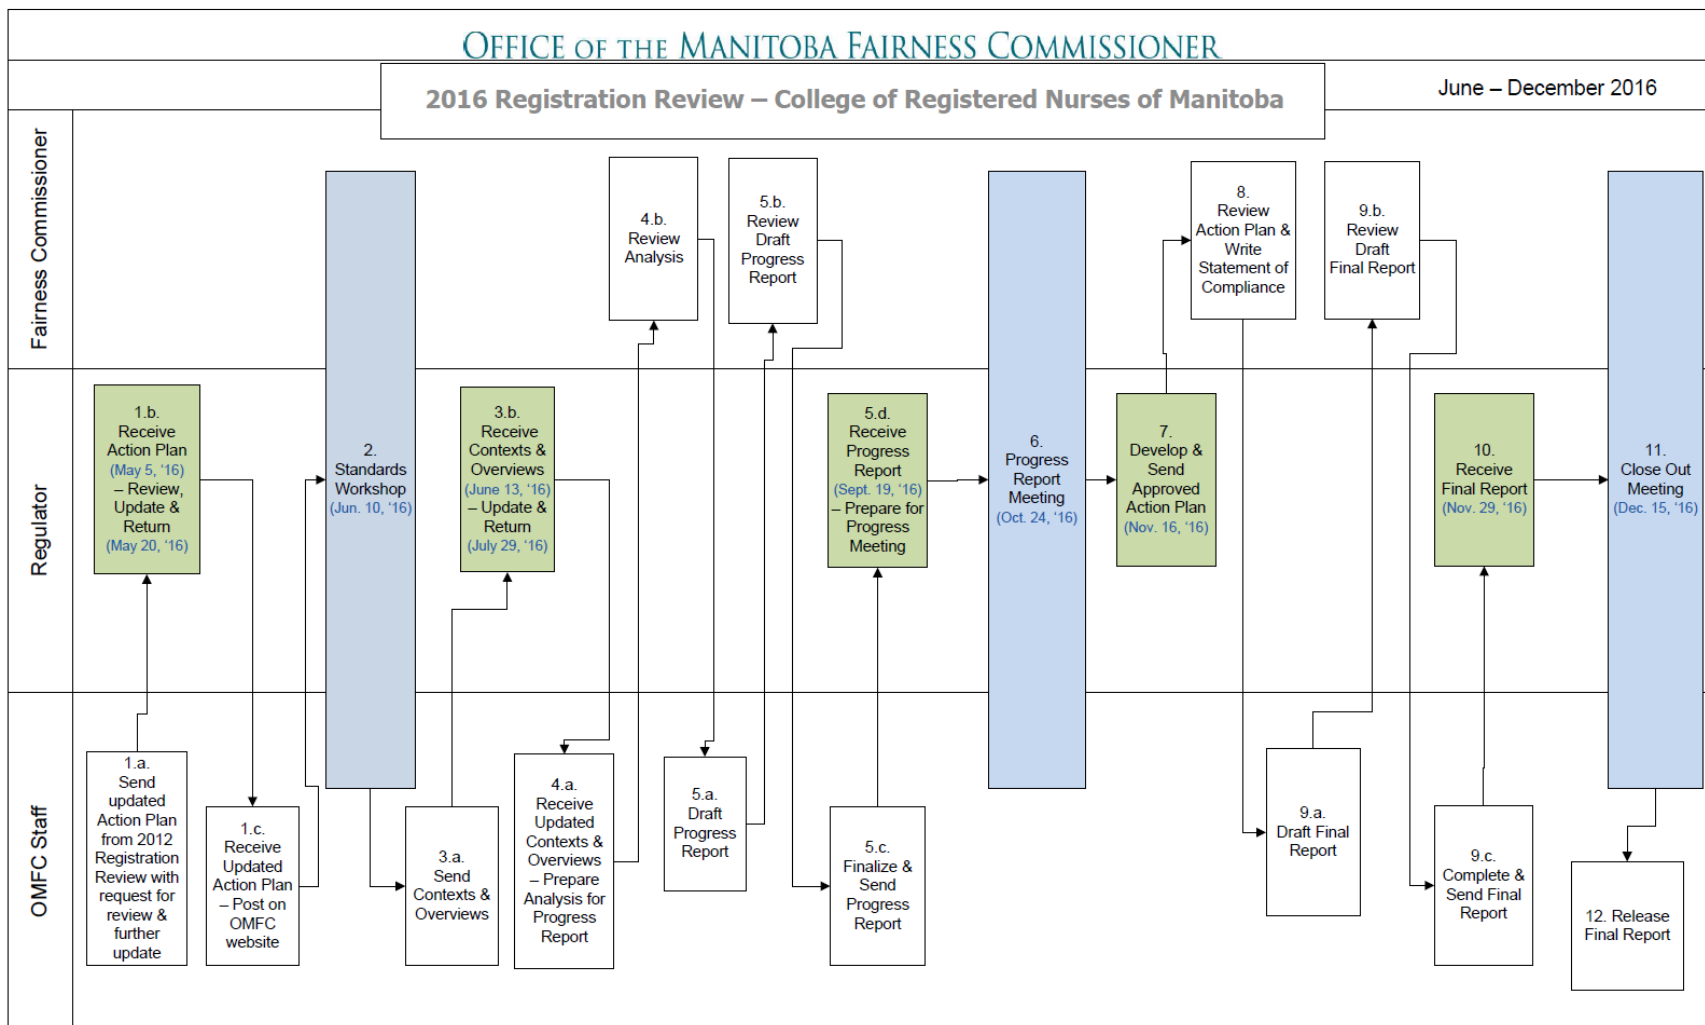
OFFICE OF THE MANITOBA FAIRNESS COMMISSIONER

2016 Registration Review – College of Registered Nurses of Manitoba

June – December 2016

Fairness Commissioner

Regulator

OMFC Staff

1.a. Send updated Action Plan from 2012 Registration Review with request for review & further update

1.b. Receive Action Plan (May 5, '16) – Review, Update & Return (May 20, '16)

1.c. Receive Updated Action Plan – Post on OMFC website

2. Standards Workshop (Jun. 10, '16)

3.a. Send Contexts & Overviews

3.b. Receive Contexts & Overviews (June 13, '16) – Update & Return (July 29, '16)

4.a. Receive Updated Contexts & Overviews – Prepare Analysis for Progress Report

4.b. Review Analysis

5.a. Draft Progress Report

5.b. Review Draft Progress Report

5.c. Finalize & Send Progress Report

5.d. Receive Progress Report (Sept. 19, '16) – Prepare for Progress Meeting

6. Progress Report Meeting (Oct. 24, '16)

7. Develop & Send Approved Action Plan (Nov. 16, '16)

8. Review Action Plan & Write Statement of Compliance

9.a. Draft Final Report

9.b. Review Draft Final Report

9.c. Complete & Send Final Report

10. Receive Final Report (Nov. 29, '16)

11. Close Out Meeting (Dec. 15, '16)

12. Release Final Report